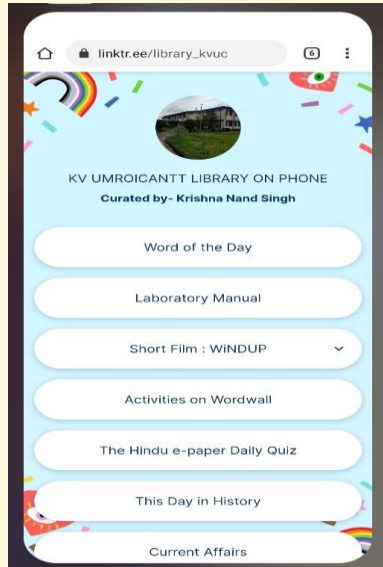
linktr.ee/library_kvuc

6

KV UMROICANTT LIBRARY ON PHONE

Curated by- Krishna Nand Singh

Word of the Day

Laboratory Manual

Short Film : WiNDUP

Activities on Wordwall

The Hindu e-paper Daily Quiz

This Day in History

Current Affairs